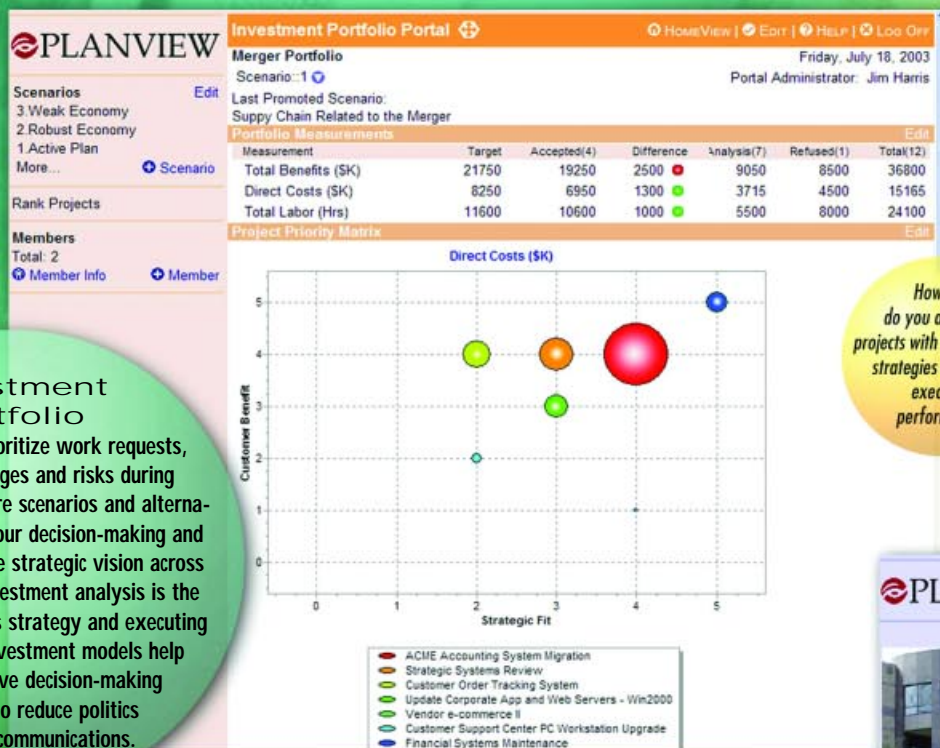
PLANVIEW

Scenarios Edit
3.Weak Economy
2.Robust Economy
1.Active Plan
More... Scenario

Rank Projects

Members
Total: 2
Member Info Member

stment
tfolio
oritize work requests,
ges and risks during
re scenarios and alterna-
our decision-making and
e strategic vision across
estment analysis is the
s strategy and executing
vestment models help
ve decision-making
o reduce politics
communications.

Investment Portfolio Portal

HomeView | Edit | Help | Log Off

Merger Portfolio
Scenario::1

Friday, July 18, 2003
Portal Administrator: Jim Harris

Last Promoted Scenario:
Suppy Chain Related to the Merger

Portfolio Measurements Edit

| Measurement | Target | Accepted(4) | Difference | Analysis(7) | Refused(1) | Total(12) |
|---|---|---|---|---|---|---|
| Total Benefits ($K) | 21750 | 19250 | 2500 | 9050 | 8500 | 36800 |
| Direct Costs ($K) | 8250 | 6950 | 1300 | 3715 | 4500 | 15165 |
| Total Labor (Hrs) | 11600 | 10600 | 1000 | 5500 | 8000 | 24100 |

Project Priority Matrix Edit

Direct Costs ($K)

Customer Benefit

5
4
3
2
1
0

0 1 2 3 4 5
Strategic Fit

ACME Accounting System Migration
Strategic Systems Review
Customer Order Tracking System
Update Corporate App and Web Servers - Win2000
Vendor e-commerce II
Customer Support Center PC Workstation Upgrade
Financial Systems Maintenance

How
do you a
projects with
strategies
exec
perform

PL